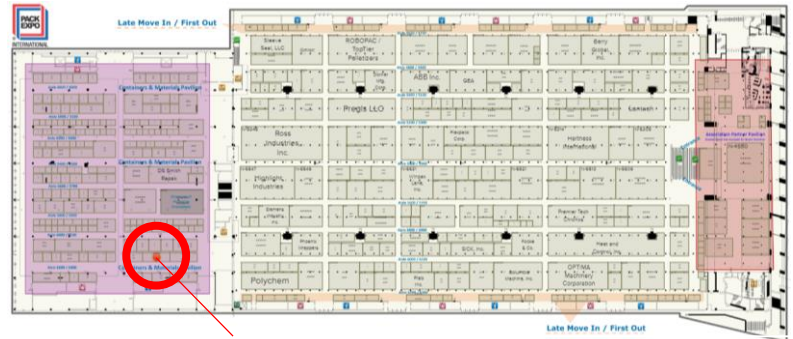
PACK EXPO INTERNATIONAL

Late Move In / First Out

Steele Seal, LLC

ROBOPAC Topfilm Palletizers

Barry Wehmiller

ABB Inc.

Pregis LLC

Containers & Materials Pavilion

Containers & Materials Pavilion

Containers & Materials Pavilion

DS Smith

Ross Industries, Inc.

Highlight Industries

Polychem

SICK, Inc.

OPTIMA Machinery Corporation

Premier Tech

Late Move In / First Out

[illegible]